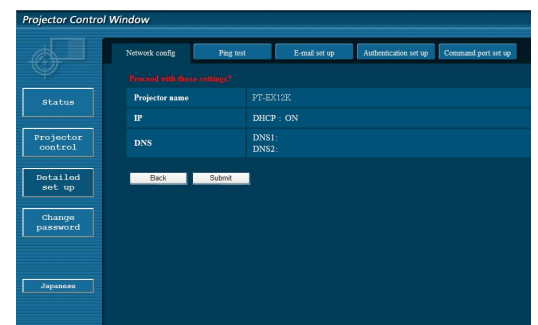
Projector Control Window

Network config | Ping test | E-mail set up | Authentication set up | Command port set up

Proceed with these settings?

| | |
|---|---|
| Projector name | PT-EX12K |
| IP | DHCP : ON |
| DNS | DNS1:<br>DNS2: |

Back Submit

Status

Projector control

Detailed set up

Change password

Japanese